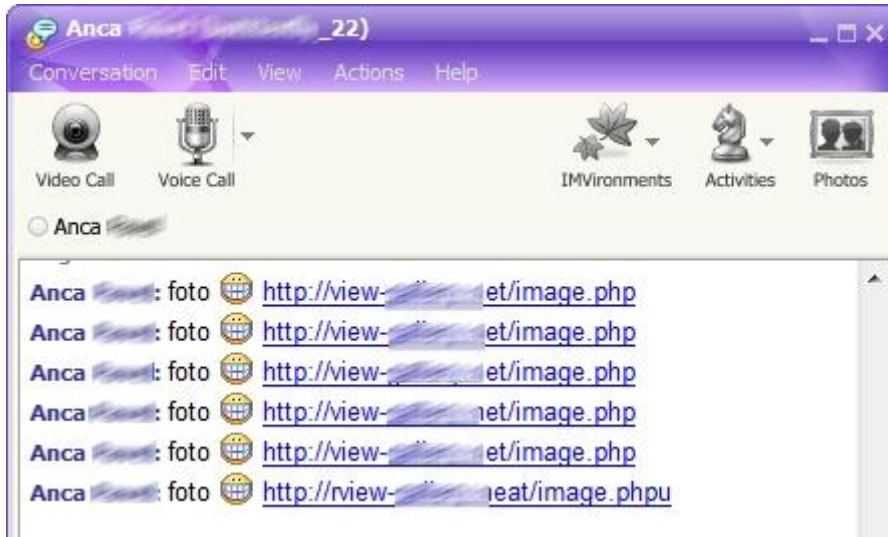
Anca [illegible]_22)

Conversation Edit View Actions Help

Video Call Voice Call IMVironments Activities Photos

Anca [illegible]

Anca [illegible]: foto http://view-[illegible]et/image.php
Anca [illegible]: foto http://view-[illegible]et/image.php
Anca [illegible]: foto http://view-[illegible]et/image.php
Anca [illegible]: foto http://view-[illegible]net/image.php
Anca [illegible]: foto http://view-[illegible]et/image.php
Anca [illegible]: foto http://rview-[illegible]eat/image.phpu